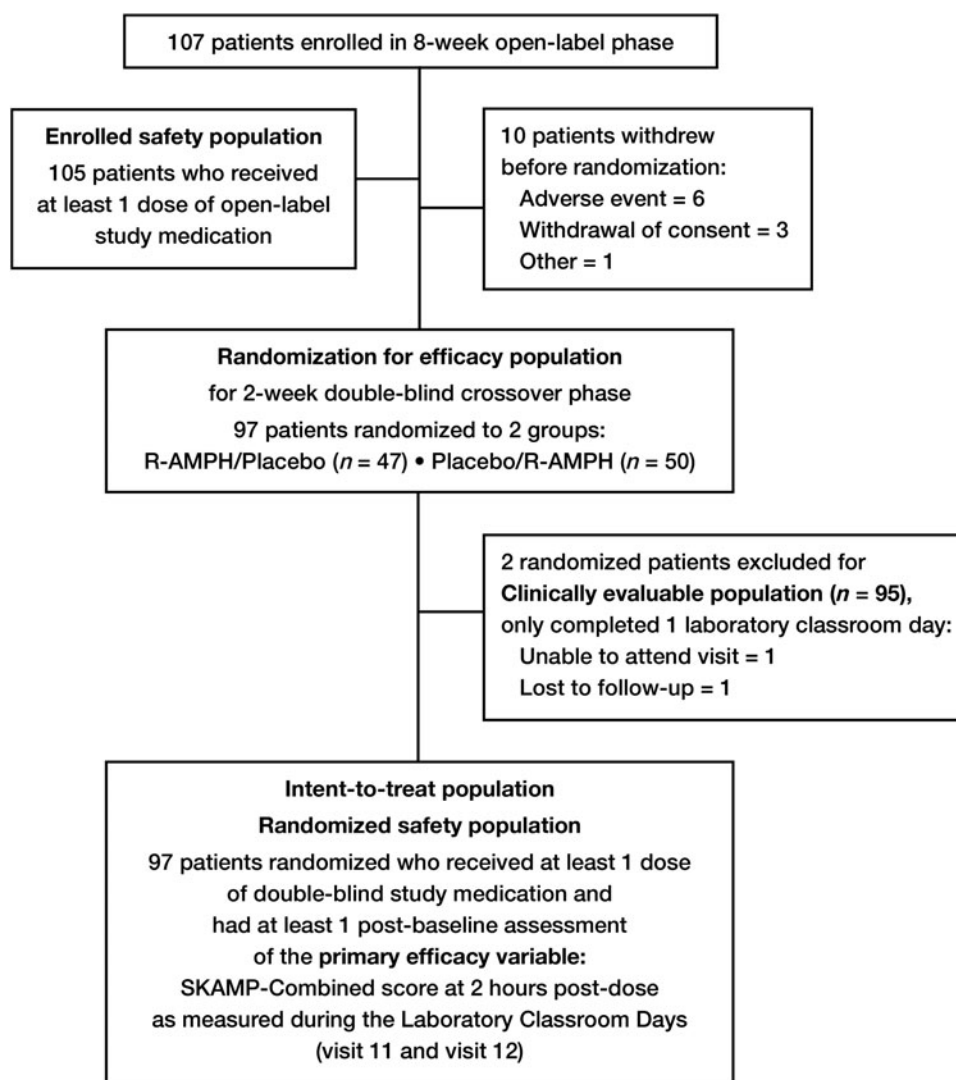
107 patients enrolled in 8-week open-label phase

Enrolled safety population
105 patients who received at least 1 dose of open-label study medication

10 patients withdrew before randomization:
Adverse event = 6
Withdrawal of consent = 3
Other = 1

Randomization for efficacy population
for 2-week double-blind crossover phase
97 patients randomized to 2 groups:
R-AMPH/Placebo ($n$ = 47) • Placebo/R-AMPH ($n$ = 50)

2 randomized patients excluded for
Clinically evaluable population ($n$ = 95),
only completed 1 laboratory classroom day:
Unable to attend visit = 1
Lost to follow-up = 1

Intent-to-treat population
Randomized safety population
97 patients randomized who received at least 1 dose of double-blind study medication and had at least 1 post-baseline assessment of the primary efficacy variable:
SKAMP-Combined score at 2 hours post-dose as measured during the Laboratory Classroom Days (visit 11 and visit 12)